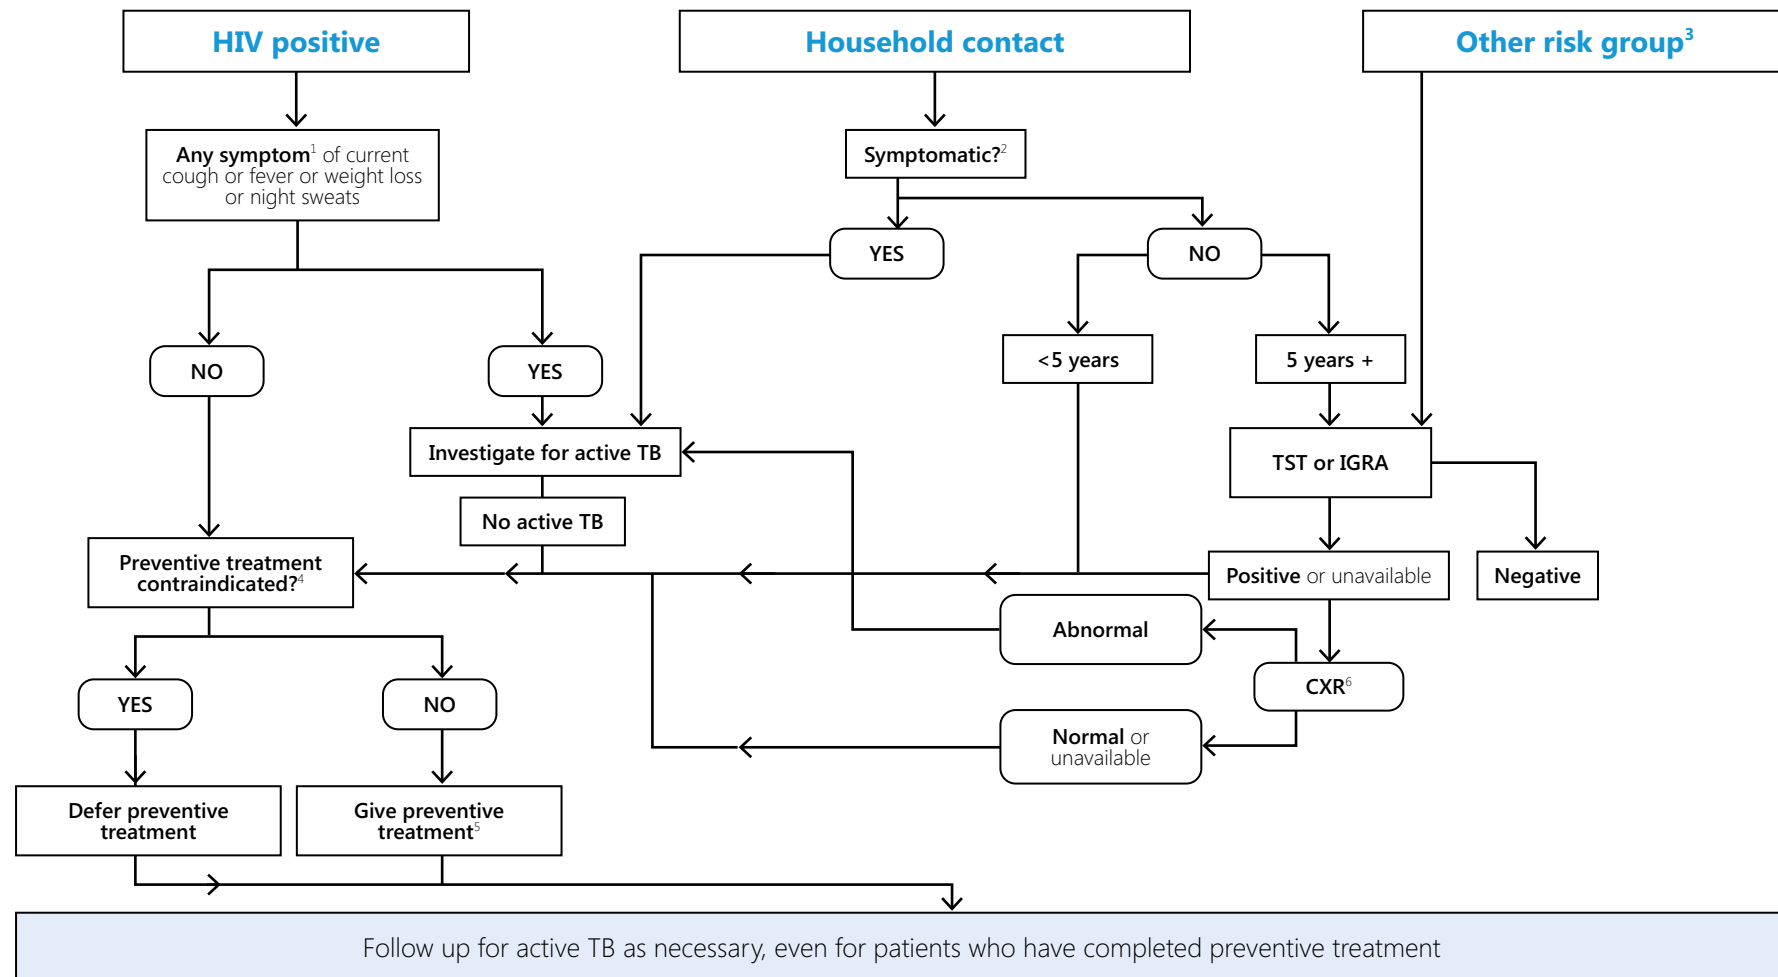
HIV positive

Household contact

Other risk group$^3$

Any symptom$^1$ of current cough or fever or weight loss or night sweats

Symptomatic?$^2$

YES

NO

NO

YES

<5 years

5 years +

Investigate for active TB

TST or IGRA

No active TB

Preventive treatment contraindicated?$^4$

Positive or unavailable

Negative

Abnormal

CXR$^6$

YES

NO

Normal or unavailable

Defer preventive treatment

Give preventive treatment$^5$

Follow up for active TB as necessary, even for patients who have completed preventive treatment